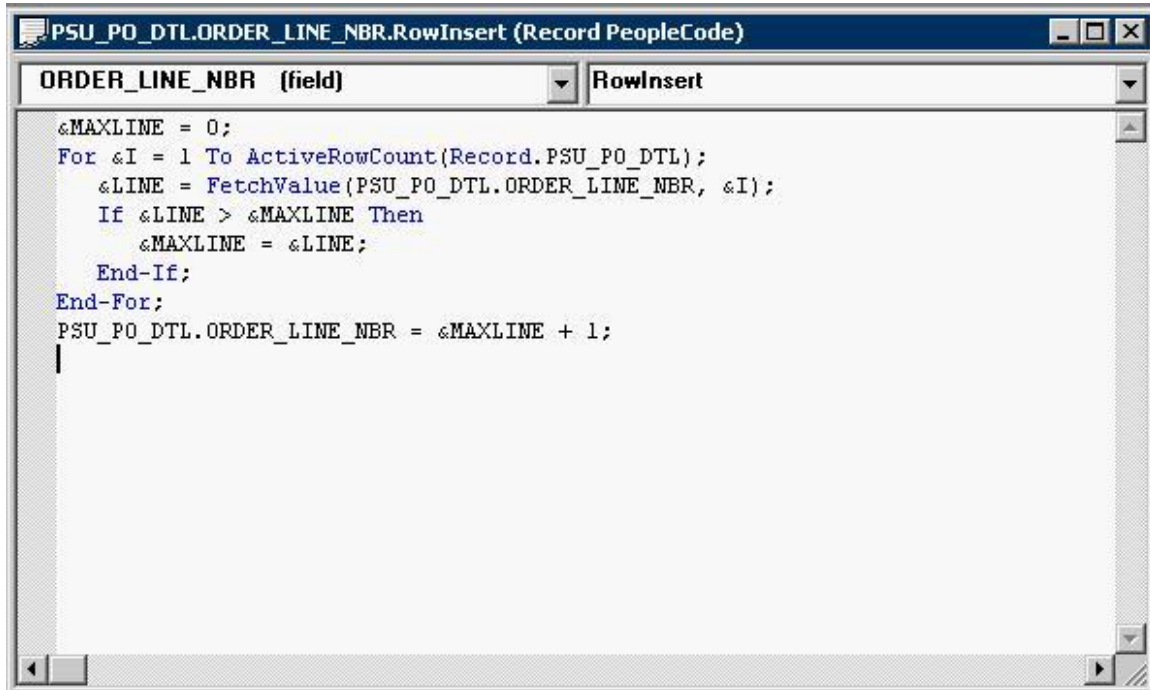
PSU_PO_DTL.ORDER_LINE_NBR.RowInsert (Record PeopleCode)

ORDER_LINE_NBR (field)

RowInsert

```
&MAXLINE = 0;
For &I = 1 To ActiveRowCount(Record.PSU_PO_DTL);
   &LINE = FetchValue(PSU_PO_DTL.ORDER_LINE_NBR, &I);
   If &LINE > &MAXLINE Then
      &MAXLINE = &LINE;
   End-If;
End-For;
PSU_PO_DTL.ORDER_LINE_NBR = &MAXLINE + 1;
```